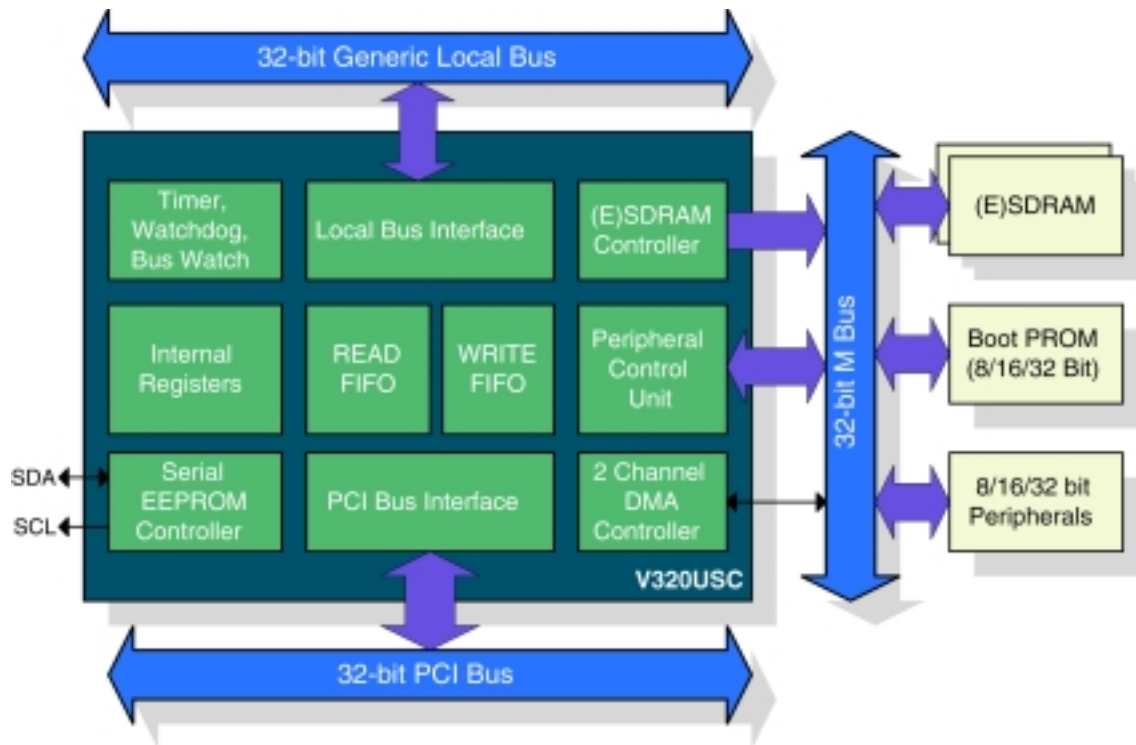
32-bit Generic Local Bus

Timer, Watchdog, Bus Watch

Local Bus Interface

(E)SDRAM Controller

Internal Registers

READ FIFO

WRITE FIFO

Peripheral Control Unit

SDA

SCL

Serial EEPROM Controller

PCI Bus Interface

2 Channel DMA Controller

V320USC

32-bit M Bus

(E)SDRAM

Boot PROM (8/16/32 Bit)

8/16/32 bit Peripherals

32-bit PCI Bus